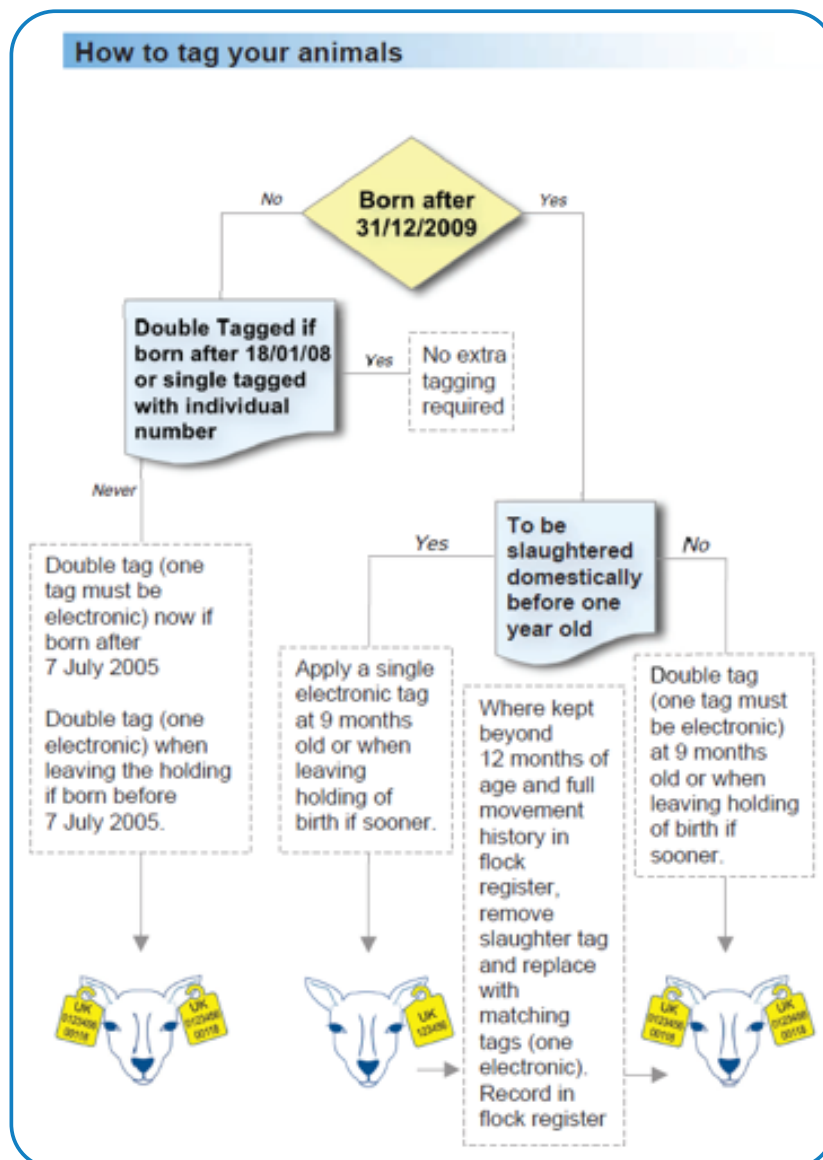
How to tag your animals

Born after 31/12/2009

No

Yes

Double Tagged if born after 18/01/08 or single tagged with individual number

Yes

No extra tagging required

Never

Double tag (one tag must be electronic) now if born after 7 July 2005

Double tag (one electronic) when leaving the holding if born before 7 July 2005.

To be slaughtered domestically before one year old

Yes

No

Apply a single electronic tag at 9 months old or when leaving holding of birth if sooner.

Where kept beyond 12 months of age and full movement history in flock register, remove slaughter tag and replace with matching tags (one electronic). Record in flock register

Double tag (one tag must be electronic) at 9 months old or when leaving holding of birth if sooner.

UK 0123456 00118

UK 0123456 00118

UK 123456

UK 0123456 00118

UK 0123456 00118